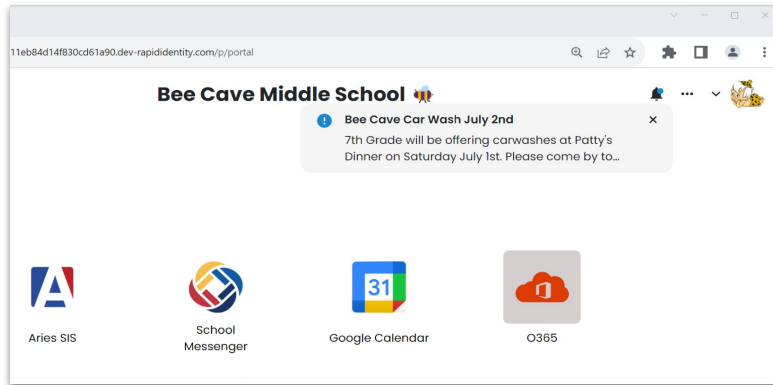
11eb84d14f830cd61a90.dev-rapididentity.com/p/portal

Bee Cave Middle School

Bee Cave Car Wash July 2nd

7th Grade will be offering carwashes at Patty's Dinner on Saturday July 1st. Please come by to...

Aries SIS

School Messenger

31

Google Calendar

O365